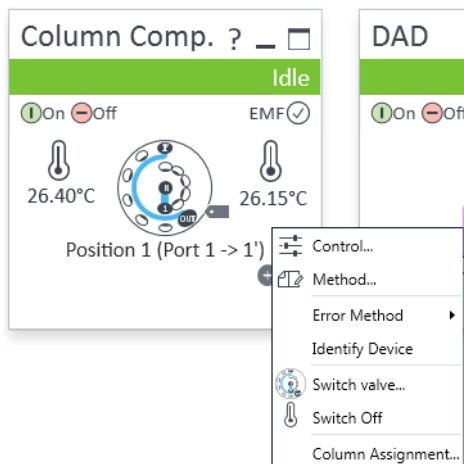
Column Comp. ?

Idle

On Off

EMF

26.40°C

26.15°C

OUT

Position 1 (Port 1 -> 1')

Control...

Method...

Error Method

Identify Device

Switch valve...

Switch Off

Column Assignment...

DAD

On Off